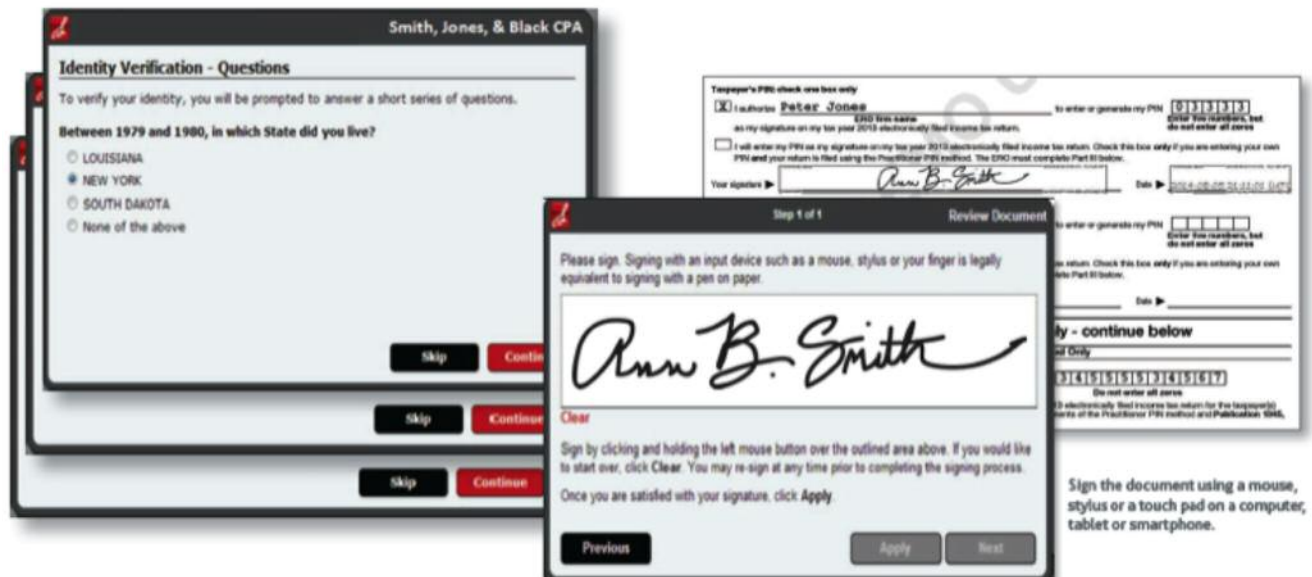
Smith, Jones, & Black CPA

Identity Verification - Questions

To verify your identity, you will be prompted to answer a short series of questions.

Between 1979 and 1980, in which State did you live?

LOUISIANA
NEW YORK
SOUTH DAKOTA
None of the above

Skip
Continue

Skip
Continue

Skip
Continue

Taxpayer's PIN: check one box only

X I authorize Peter Jones to enter or generate my PIN 0 3 3 3 3
ERO firm name
Enter five numbers, but do not enter all zeros
as my signature on my tax year 2013 electronically filed income tax return.

I will enter my PIN as my signature on my tax year 2013 electronically filed income tax return. Check this box only if you are entering your own PIN and your return is filed using the Practitioner PIN method. The ERO must complete Part III below.

Your signature ▶ Ann B. Smith Date ▶ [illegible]

to enter or generate my PIN
Enter five numbers, but do not enter all zeros

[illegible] Check this box only if you are entering your own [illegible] Part III below.

Date ▶

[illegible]ly - continue below
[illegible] Only

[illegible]3 4 5 5 5 5 3 4 5 6 7
Do not enter all zeros
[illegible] electronically filed income tax return for the taxpayer(s) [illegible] of the Practitioner PIN method and Publication 1345,

Step 1 of 1
Review Document

Please sign. Signing with an input device such as a mouse, stylus or your finger is legally equivalent to signing with a pen on paper.

Ann B. Smith

Clear

Sign by clicking and holding the left mouse button over the outlined area above. If you would like to start over, click Clear. You may re-sign at any time prior to completing the signing process.

Once you are satisfied with your signature, click Apply.

Previous
Apply
Next

Sign the document using a mouse, stylus or a touch pad on a computer, tablet or smartphone.